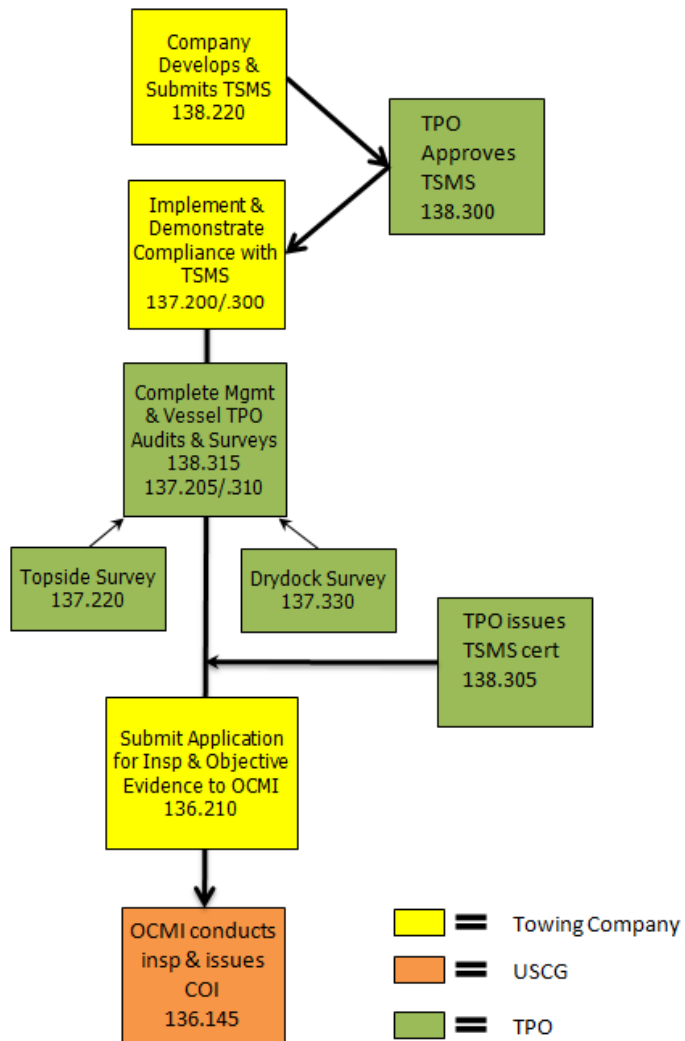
Company Develops & Submits TSMS 138.220

TPO Approves TSMS 138.300

Implement & Demonstrate Compliance with TSMS 137.200/.300

Complete Mgmt & Vessel TPO Audits & Surveys 138.315 137.205/.310

Topside Survey 137.220

Drydock Survey 137.330

TPO issues TSMS cert 138.305

Submit Application for Insp & Objective Evidence to OCMI 136.210

OCMI conducts insp & issues COI 136.145

= Towing Company

= USCG

= TPO